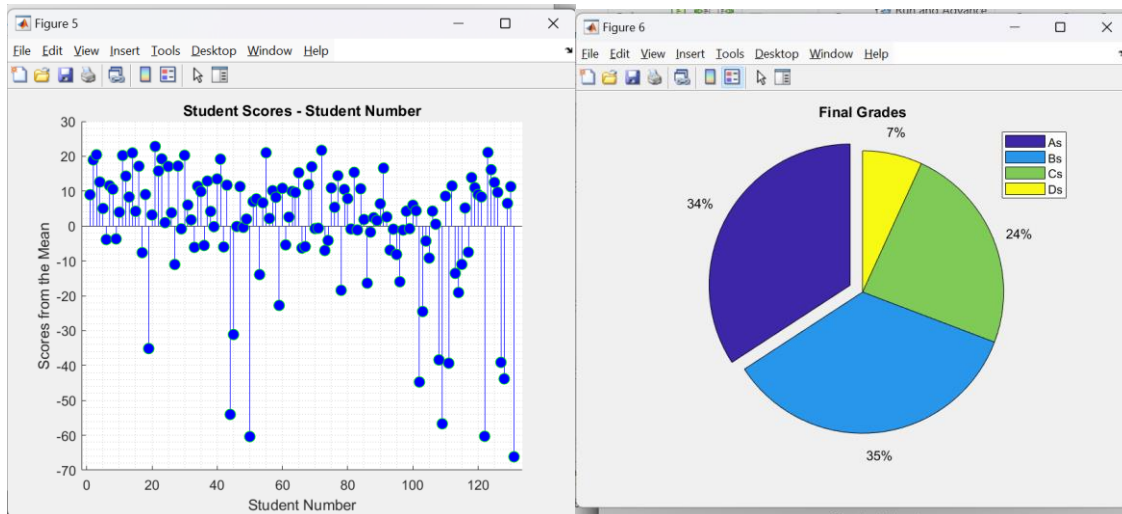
Figure 5

File Edit View Insert Tools Desktop Window Help

Student Scores - Student Number

30
20
10
0
-10
-20
-30
-40
-50
-60
-70

Scores from the Mean

0 20 40 60 80 100 120

Student Number

Run and Advance

Figure 6

File Edit View Insert Tools Desktop Window Help

Final Grades

7%
34%
24%
35%

As
Bs
Cs
Ds